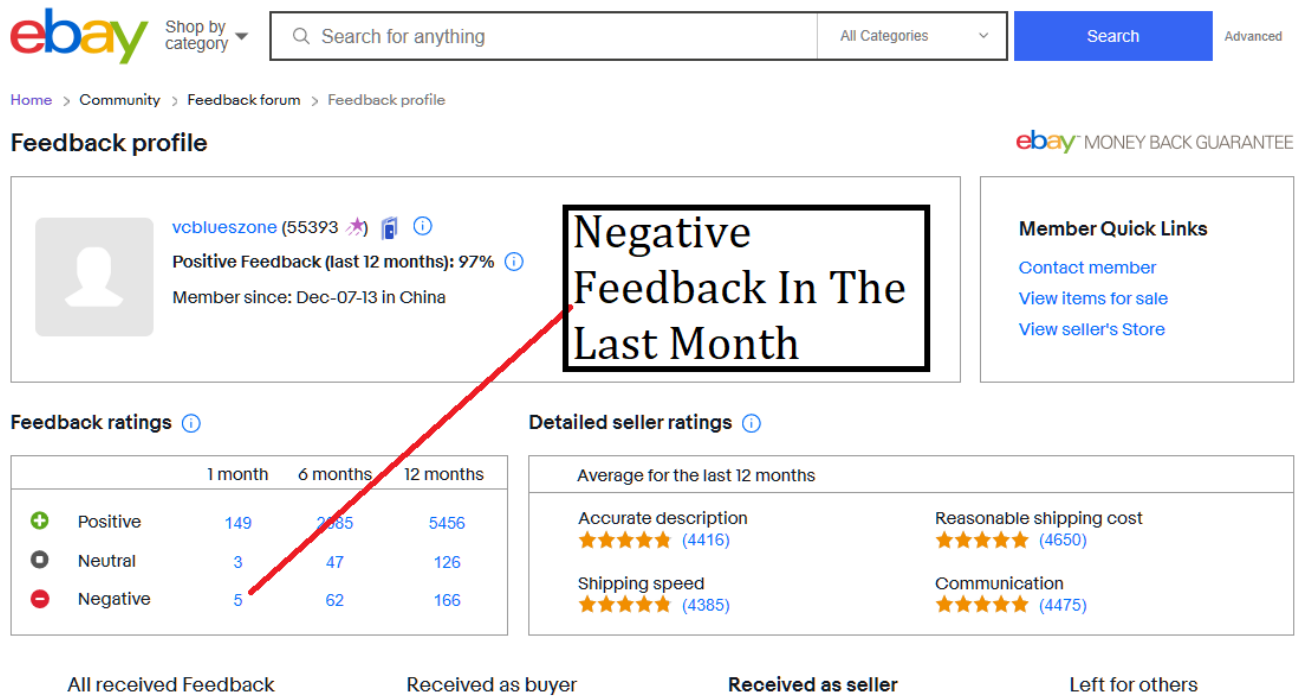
ebay Shop by category

Search for anything

All Categories

Search

Advanced

Home > Community > Feedback forum > Feedback profile

Feedback profile

ebay MONEY BACK GUARANTEE

vcbluezone (55393)

Positive Feedback (last 12 months): 97%

Member since: Dec-07-13 in China

Negative Feedback In The Last Month

Member Quick Links

Contact member

View items for sale

View seller's Store

Feedback ratings

| | 1 month | 6 months | 12 months |
|---|---|---|---|
| Positive | 149 | 2585 | 5456 |
| Neutral | 3 | 47 | 126 |
| Negative | 5 | 62 | 166 |

Detailed seller ratings

Average for the last 12 months

Accurate description (4416)

Reasonable shipping cost (4650)

Shipping speed (4385)

Communication (4475)

All received Feedback Received as buyer Received as seller Left for others